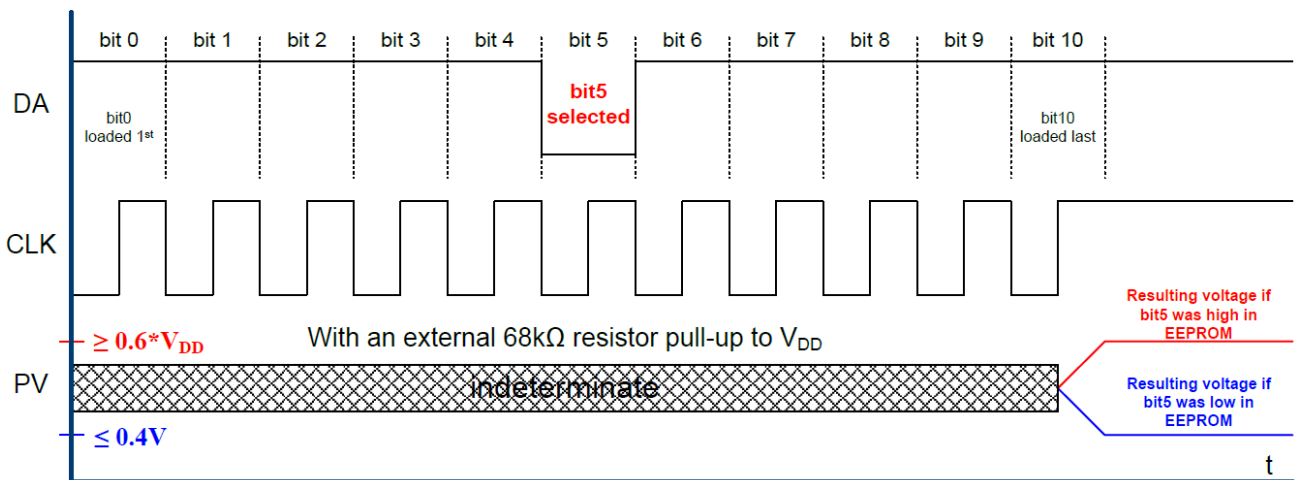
bit 0 bit 1 bit 2 bit 3 bit 4 bit 5 bit 6 bit 7 bit 8 bit 9 bit 10

DA

bit0 loaded 1$^{st}$

bit5 selected

bit10 loaded last

CLK

$\geq 0.6*V_{DD}$

With an external 68kΩ resistor pull-up to $V_{DD}$

Resulting voltage if bit5 was high in EEPROM

PV

indeterminate

Resulting voltage if bit5 was low in EEPROM

$\leq 0.4V$

t